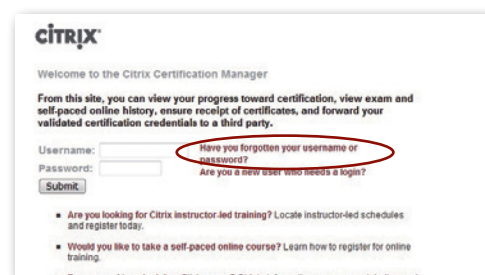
CİTRIX

Welcome to the Citrix Certification Manager

From this site, you can view your progress toward certification, view exam and self-paced online history, ensure receipt of certificates, and forward your validated certification credentials to a third party.

Username:
Password:
Submit

Have you forgotten your username or password?
Are you a new user who needs a login?

- Are you looking for Citrix instructor-led training? Locate instructor-led schedules and register today.
- Would you like to take a self-paced online course? Learn how to register for online training.
- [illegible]